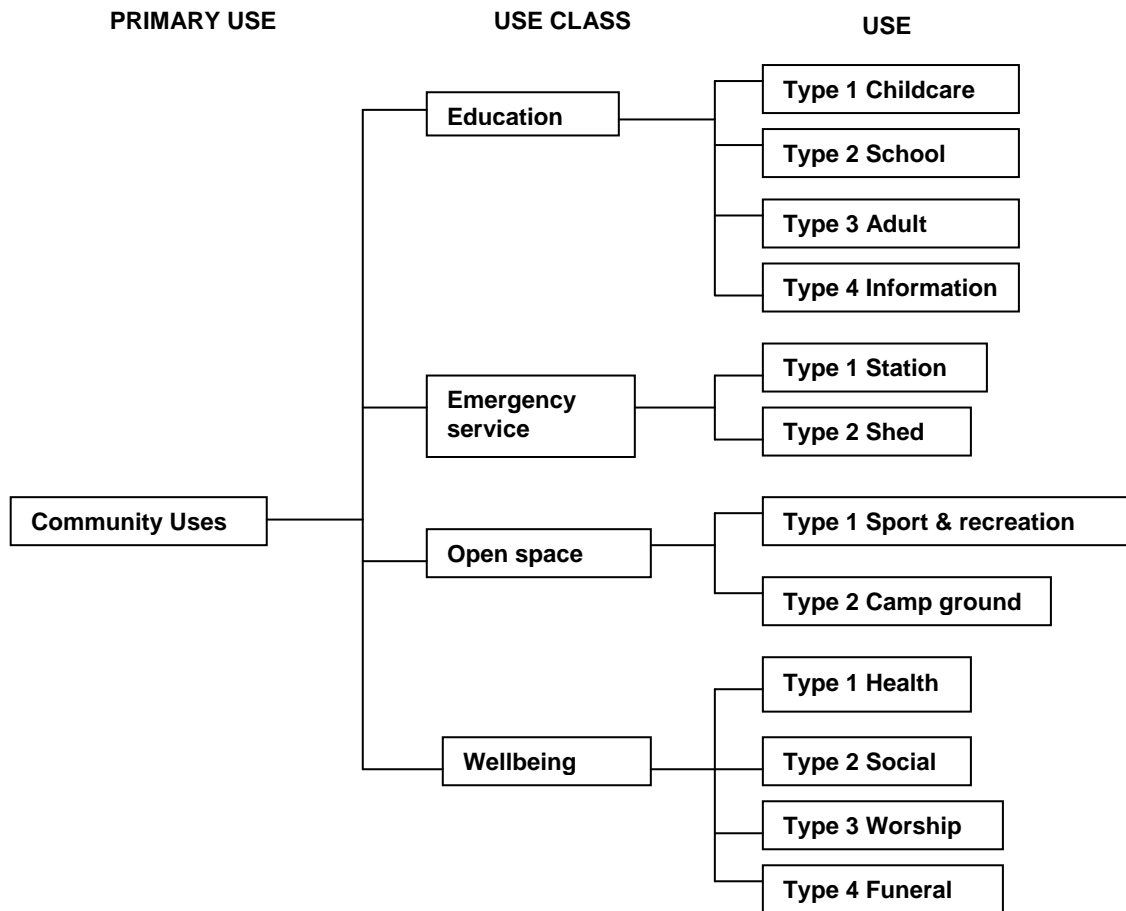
PRIMARY USE

USE CLASS

USE

Community Uses

Education

Type 1 Childcare

Type 2 School

Type 3 Adult

Type 4 Information

Emergency service

Type 1 Station

Type 2 Shed

Open space

Type 1 Sport & recreation

Type 2 Camp ground

Wellbeing

Type 1 Health

Type 2 Social

Type 3 Worship

Type 4 Funeral